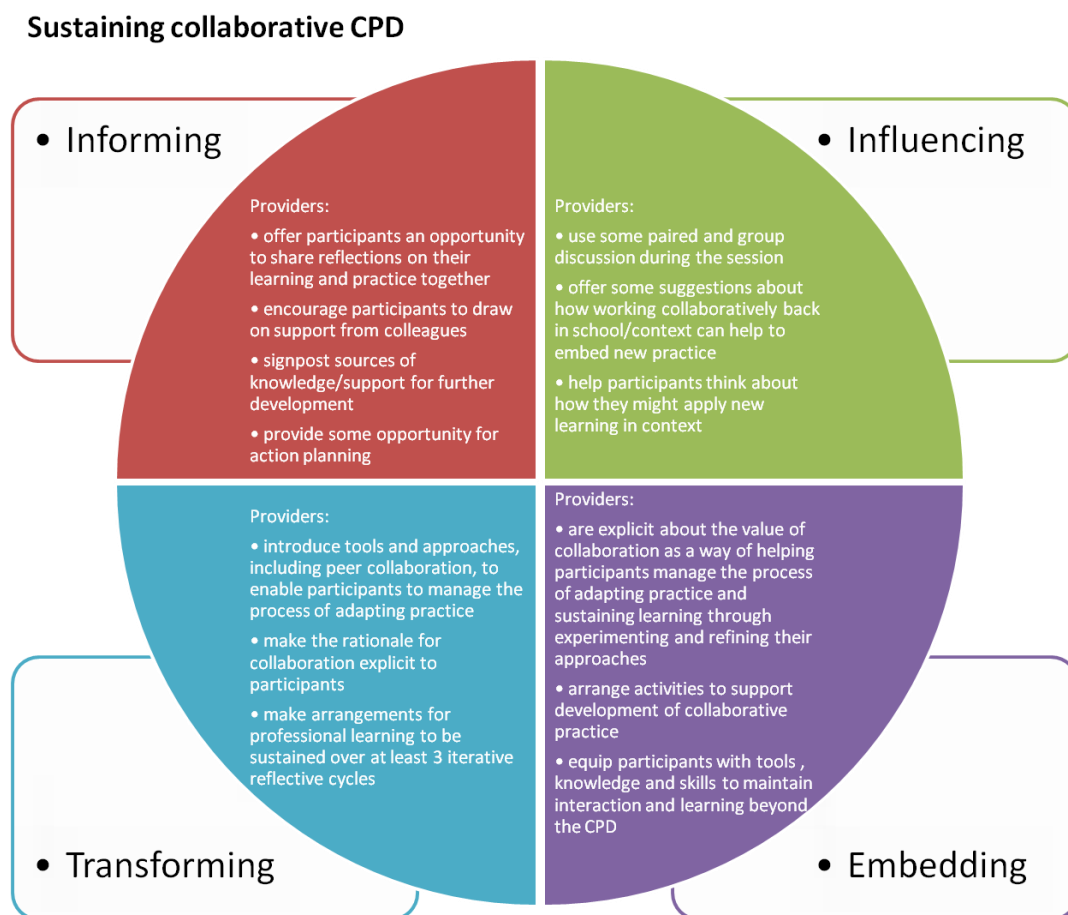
Sustaining collaborative CPD

• Informing

Providers:
• offer participants an opportunity to share reflections on their learning and practice together
• encourage participants to draw on support from colleagues
• signpost sources of knowledge/support for further development
• provide some opportunity for action planning

• Influencing

Providers:
• use some paired and group discussion during the session
• offer some suggestions about how working collaboratively back in school/context can help to embed new practice
• help participants think about how they might apply new learning in context

Providers:
• introduce tools and approaches, including peer collaboration, to enable participants to manage the process of adapting practice
• make the rationale for collaboration explicit to participants
• make arrangements for professional learning to be sustained over at least 3 iterative reflective cycles

• Transforming

Providers:
• are explicit about the value of collaboration as a way of helping participants manage the process of adapting practice and sustaining learning through experimenting and refining their approaches
• arrange activities to support development of collaborative practice
• equip participants with tools , knowledge and skills to maintain interaction and learning beyond the CPD

• Embedding